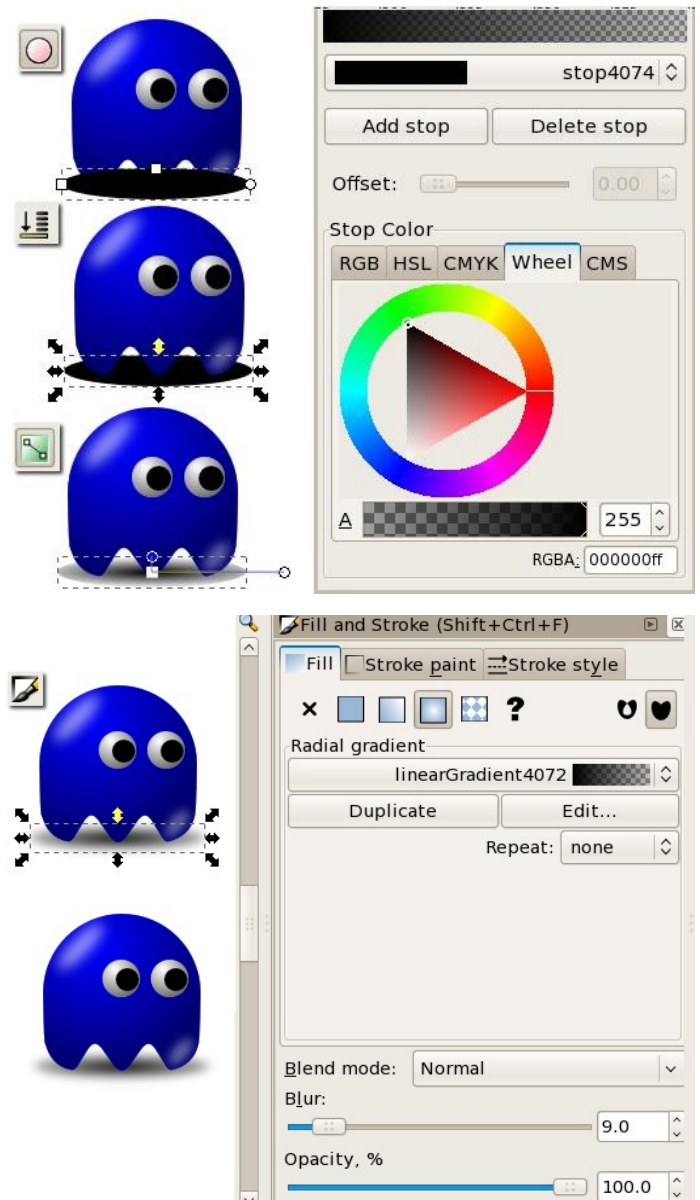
stop4074

Add stop

Delete stop

Offset:

0.00

Stop Color

RGB HSL CMYK Wheel CMS

A

255

RGBA: 000000ff

Fill and Stroke (Shift+Ctrl+F)

Fill Stroke paint Stroke style

× ?

Radial gradient

linearGradient4072

Duplicate

Edit...

Repeat: none

Blend mode: Normal

Blur:

9.0

Opacity, %

100.0